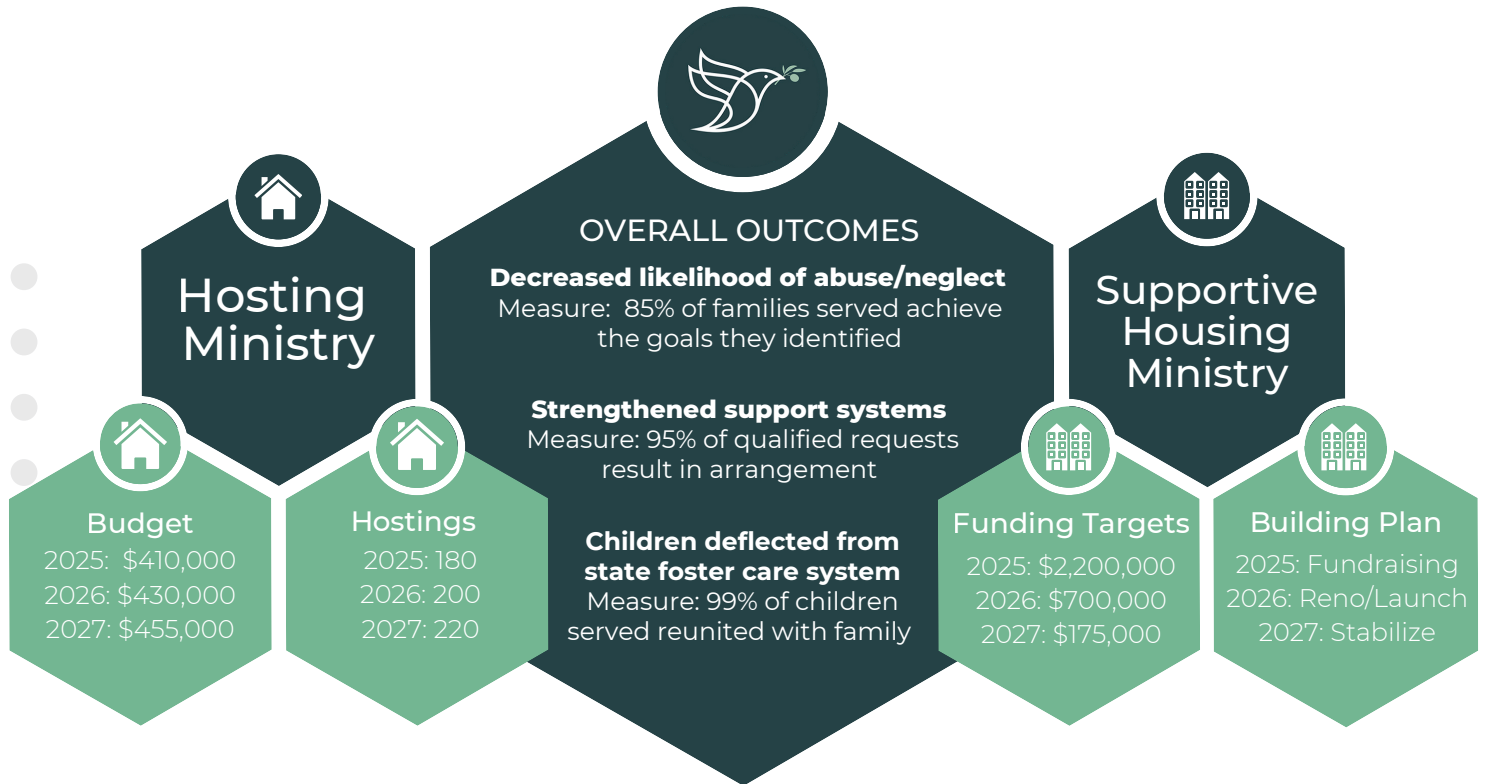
Hosting Ministry

Budget
2025: $410,000
2026: $430,000
2027: $455,000

Hostings
2025: 180
2026: 200
2027: 220

OVERALL OUTCOMES

**Decreased likelihood of abuse/neglect**
Measure: 85% of families served achieve the goals they identified

**Strengthened support systems**
Measure: 95% of qualified requests result in arrangement

**Children deflected from state foster care system**
Measure: 99% of children served reunited with family

Supportive Housing Ministry

Funding Targets
2025: $2,200,000
2026: $700,000
2027: $175,000

Building Plan
2025: Fundraising
2026: Reno/Launch
2027: Stabilize